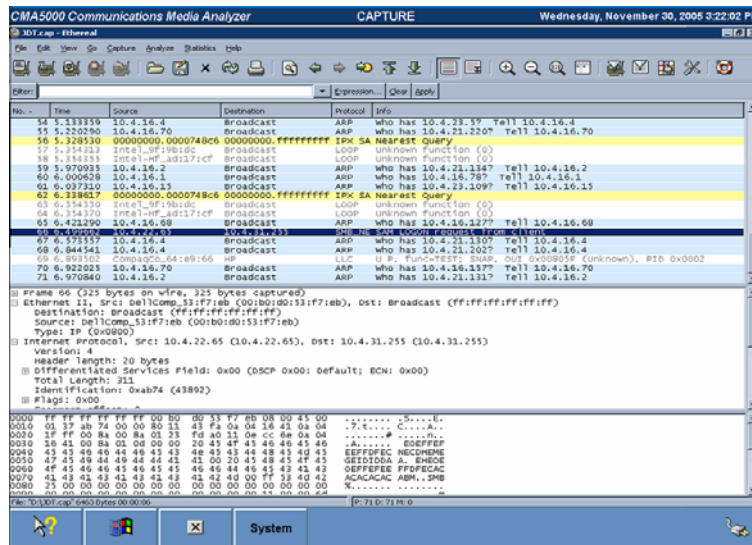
CMA5000 Communications Media Analyzer CAPTURE Wednesday, November 30, 2005 3:22:02 P

3DT.cap - Ethereal

File Edit View Go Capture Analyze Statistics Help

Filter: Expression... Clear Apply

| No. | Time | Source | Destination | Protocol | Info |
|---|---|---|---|---|---|
| 54 | 5.133359 | 10.4.16.4 | Broadcast | ARP | Who has 10.4.23.5? Tell 10.4.16.4 |
| 55 | 5.220290 | 10.4.16.70 | Broadcast | ARP | Who has 10.4.21.220? Tell 10.4.16.70 |
| 56 | 5.328530 | 00000000.0000748c6 | 00000000.ffffffffff | IPX SA | Nearest Query |
| 57 | 5.354121 | Intel_9f:9b:dc | Broadcast | LOOP | Unknown function (0) |
| 58 | 5.354335 | Intel-Hf_ad:17:cf | Broadcast | LOOP | Unknown function (0) |
| 59 | 5.970933 | 10.4.16.2 | Broadcast | ARP | Who has 10.4.21.134? Tell 10.4.16.2 |
| 60 | 6.000628 | 10.4.16.1 | Broadcast | ARP | Who has 10.4.16.78? Tell 10.4.16.1 |
| 61 | 6.037310 | 10.4.16.15 | Broadcast | ARP | Who has 10.4.23.109? Tell 10.4.16.15 |
| 62 | 6.338617 | 00000000.0000748c6 | 00000000.ffffffffff | IPX SA | Nearest Query |
| 63 | 6.354330 | Intel_9f:9b:dc | Broadcast | LOOP | Unknown function (0) |
| 64 | 6.354370 | Intel-Hf_ad:17:cf | Broadcast | LOOP | Unknown function (0) |
| 65 | 6.421290 | 10.4.16.68 | Broadcast | ARP | Who has 10.4.16.127? Tell 10.4.16.68 |
| 66 | 6.499662 | 10.4.22.65 | 10.4.31.255 | SMB_NE | SAM LOGON request from client |
| 67 | 6.573557 | 10.4.16.4 | Broadcast | ARP | Who has 10.4.21.130? Tell 10.4.16.4 |
| 68 | 6.644543 | 10.4.16.4 | Broadcast | ARP | Who has 10.4.21.202? Tell 10.4.16.4 |
| 69 | 6.893502 | CompaqCo_64:e9:66 | HP | LLC | U P, func=TEST; SNAP, OUI 0x00805F (Unknown), PID 0x0002 |
| 70 | 6.922021 | 10.4.16.70 | Broadcast | ARP | Who has 10.4.16.157? Tell 10.4.16.70 |
| 71 | 6.970840 | 10.4.16.2 | Broadcast | ARP | Who has 10.4.21.131? Tell 10.4.16.2 |

Frame 66 (325 bytes on wire, 325 bytes captured)
Ethernet II, Src: DellComp_53:f7:eb (00:b0:d0:53:f7:eb), Dst: Broadcast (ff:ff:ff:ff:ff:ff)
Destination: Broadcast (ff:ff:ff:ff:ff:ff)
Source: DellComp_53:f7:eb (00:b0:d0:53:f7:eb)
Type: IP (0x0800)
Internet Protocol, Src: 10.4.22.65 (10.4.22.65), Dst: 10.4.31.255 (10.4.31.255)
Version: 4
Header length: 20 bytes
Differentiated Services Field: 0x00 (DSCP 0x00: Default; ECN: 0x00)
Total Length: 311
Identification: 0xab74 (43892)
Flags: 0x00
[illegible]

0000 ff ff ff ff ff ff 00 b0 d0 53 f7 eb 08 00 45 00 ........S....E.
0010 01 37 ab 74 00 00 80 11 43 fa 0a 04 16 41 0a 04 .7.t.... C....A..
0020 1f ff 00 8a 00 8a 01 23 fd a0 11 0e cc 6e 0a 04 .......#......n..
0030 16 41 00 8a 01 0d 00 00 20 45 4f 45 46 46 45 46 .A...... EOEFFEF
0040 43 45 46 40 44 46 45 43 4e 45 43 44 48 45 4d 45 EEFFDFEC NECDHEME
0050 47 45 49 44 44 49 44 41 41 20 45 48 45 4f 45 EGEIDIDDA A. EHEOE
0060 4f 45 46 46 45 46 45 45 46 46 44 46 45 43 41 43 OEFFEFEE FFDFECAC
0070 41 43 41 43 41 43 41 43 41 42 4d 00 ff 53 4d 42 ACACACAC ABM..SMB
0080 25 00 00 00 00 00 00 00 00 00 00 00 00 00 00 00 %.......
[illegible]

File: "D:\3DT.cap" 6463 bytes 00:00:06 P: 71 D: 71 M: 0

System